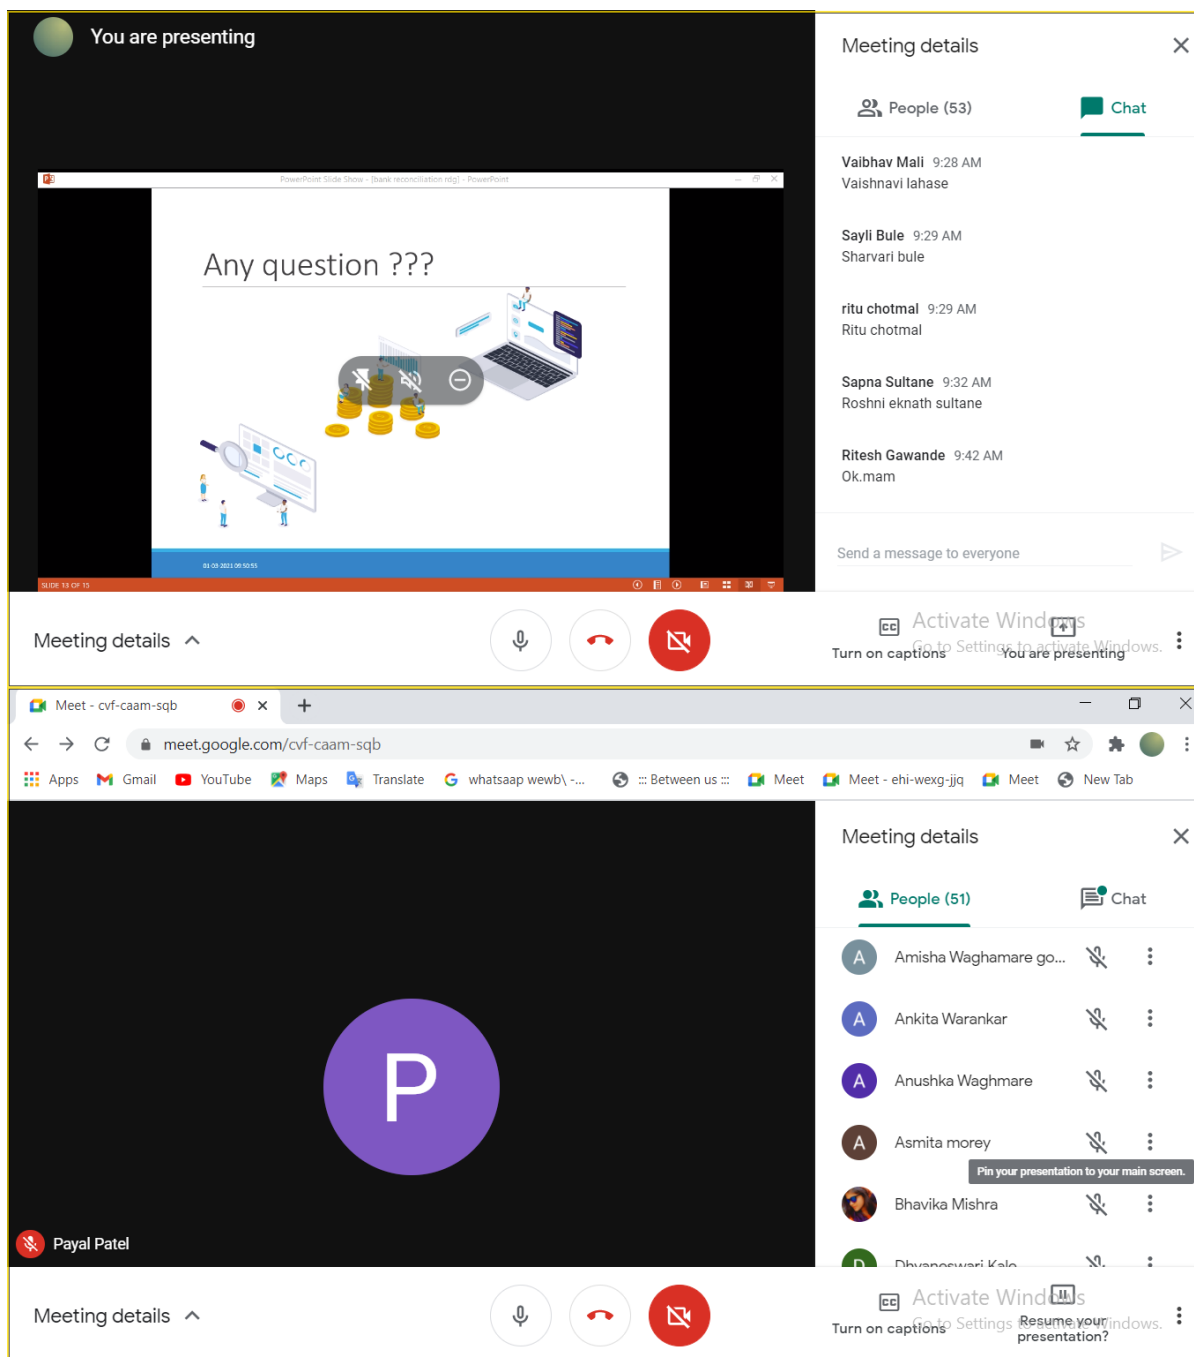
You are presenting

PowerPoint Slide Show - [bank reconciliation rdg] - PowerPoint

Any question ???

01.03.2021 09:50:55

SLIDE 13 OF 15

Meeting details

People (53)

Chat

Vaibhav Mali 9:28 AM
Vaishnavi lahase

Sayli Bule 9:29 AM
Sharvari bule

ritu chotmal 9:29 AM
Ritu chotmal

Sapna Sultane 9:32 AM
Roshni eknath sultane

Ritesh Gawande 9:42 AM
Ok.mam

Send a message to everyone

Meeting details

Turn on captions

Activate Windows
Go to Settings to activate Windows.

You are presenting

Meet - cvf-caam-sqb

meet.google.com/cvf-caam-sqb

Apps Gmail YouTube Maps Translate whatsaap wewb\ -... ::: Between us ::: Meet Meet - ehi-wexg-jjq Meet New Tab

P

Payal Patel

Meeting details

People (51)

Chat

A Amisha Waghamare go...

A Ankita Warankar

A Anushka Waghmare

A Asmita morey

Pin your presentation to your main screen.

Bhavika Mishra

D Dhyaneswari Kale

Meeting details

Turn on captions

Activate Windows
Go to Settings to activate Windows.

Resume your presentation?